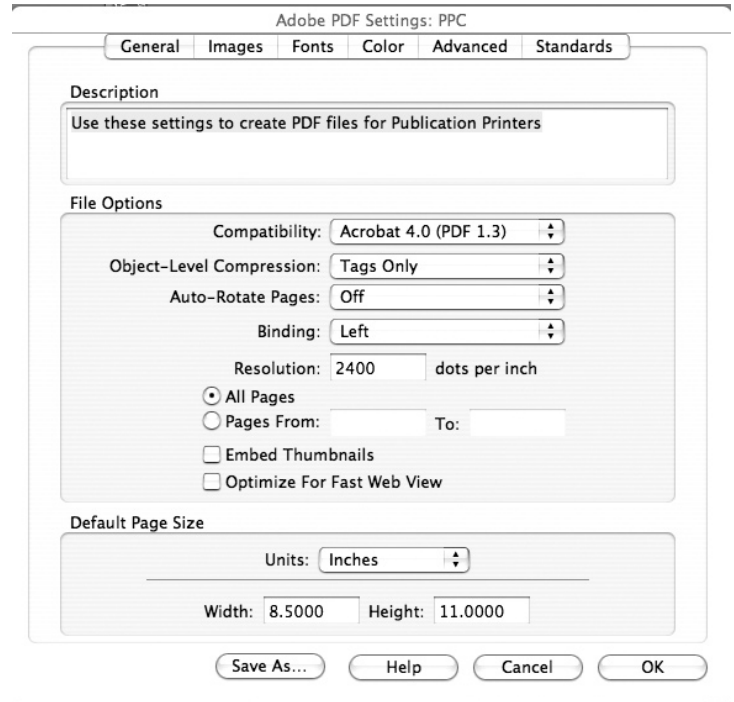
Adobe PDF Settings: PPC

General | Images | Fonts | Color | Advanced | Standards

Description

Use these settings to create PDF files for Publication Printers

File Options

Compatibility: Acrobat 4.0 (PDF 1.3)

Object-Level Compression: Tags Only

Auto-Rotate Pages: Off

Binding: Left

Resolution: 2400 dots per inch

All Pages

Pages From: To:

Embed Thumbnails

Optimize For Fast Web View

Default Page Size

Units: Inches

Width: 8.5000 Height: 11.0000

Save As... Help Cancel OK